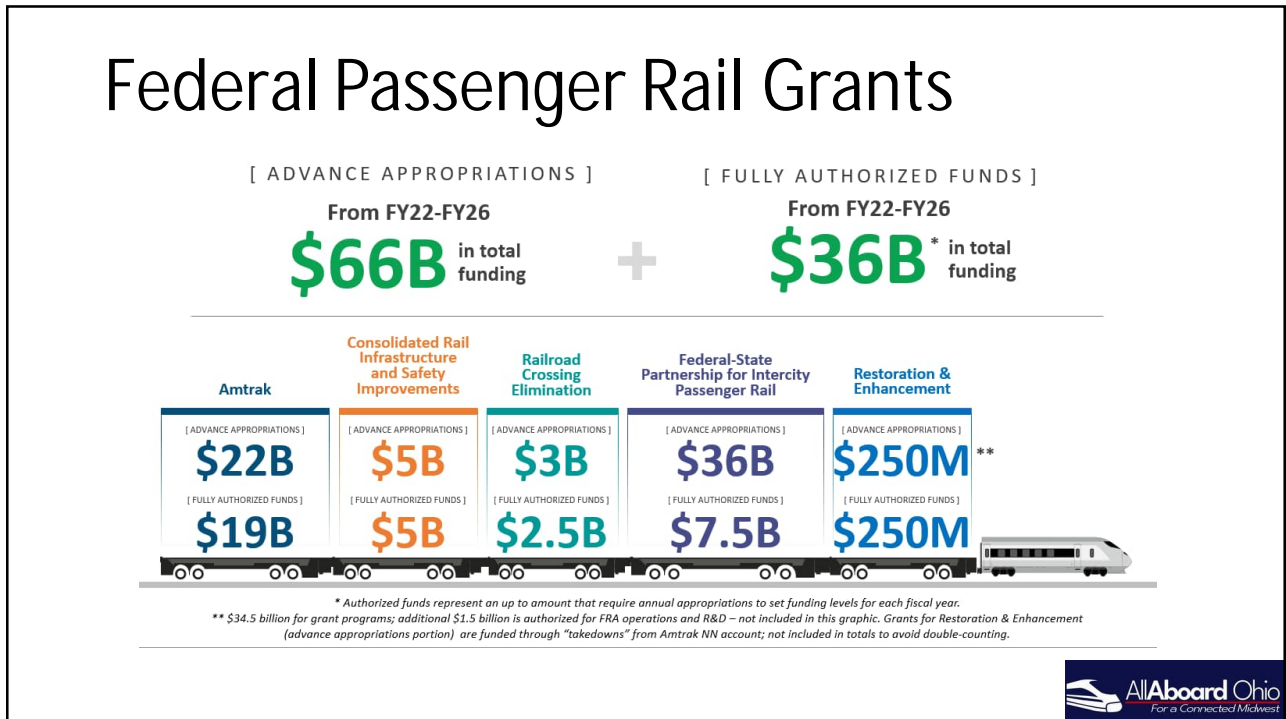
Federal Passenger Rail Grants

[ ADVANCE APPROPRIATIONS ]

From FY22-FY26

$66B in total funding

+

[ FULLY AUTHORIZED FUNDS ]

From FY22-FY26

$36B* in total funding

| Amtrak | Consolidated Rail Infrastructure and Safety Improvements | Railroad Crossing Elimination | Federal-State Partnership for Intercity Passenger Rail | Restoration & Enhancement |
|---|---|---|---|---|
| [ ADVANCE APPROPRIATIONS ] $22B | [ ADVANCE APPROPRIATIONS ] $5B | [ ADVANCE APPROPRIATIONS ] $3B | [ ADVANCE APPROPRIATIONS ] $36B | [ ADVANCE APPROPRIATIONS ] $250M** |
| [ FULLY AUTHORIZED FUNDS ] $19B | [ FULLY AUTHORIZED FUNDS ] $5B | [ FULLY AUTHORIZED FUNDS ] $2.5B | [ FULLY AUTHORIZED FUNDS ] $7.5B | [ FULLY AUTHORIZED FUNDS ] $250M |

* Authorized funds represent an up to amount that require annual appropriations to set funding levels for each fiscal year.
** $34.5 billion for grant programs; additional $1.5 billion is authorized for FRA operations and R&D – not included in this graphic. Grants for Restoration & Enhancement (advance appropriations portion) are funded through "takedowns" from Amtrak NN account; not included in totals to avoid double-counting.

AllAboard Ohio
For a Connected Midwest